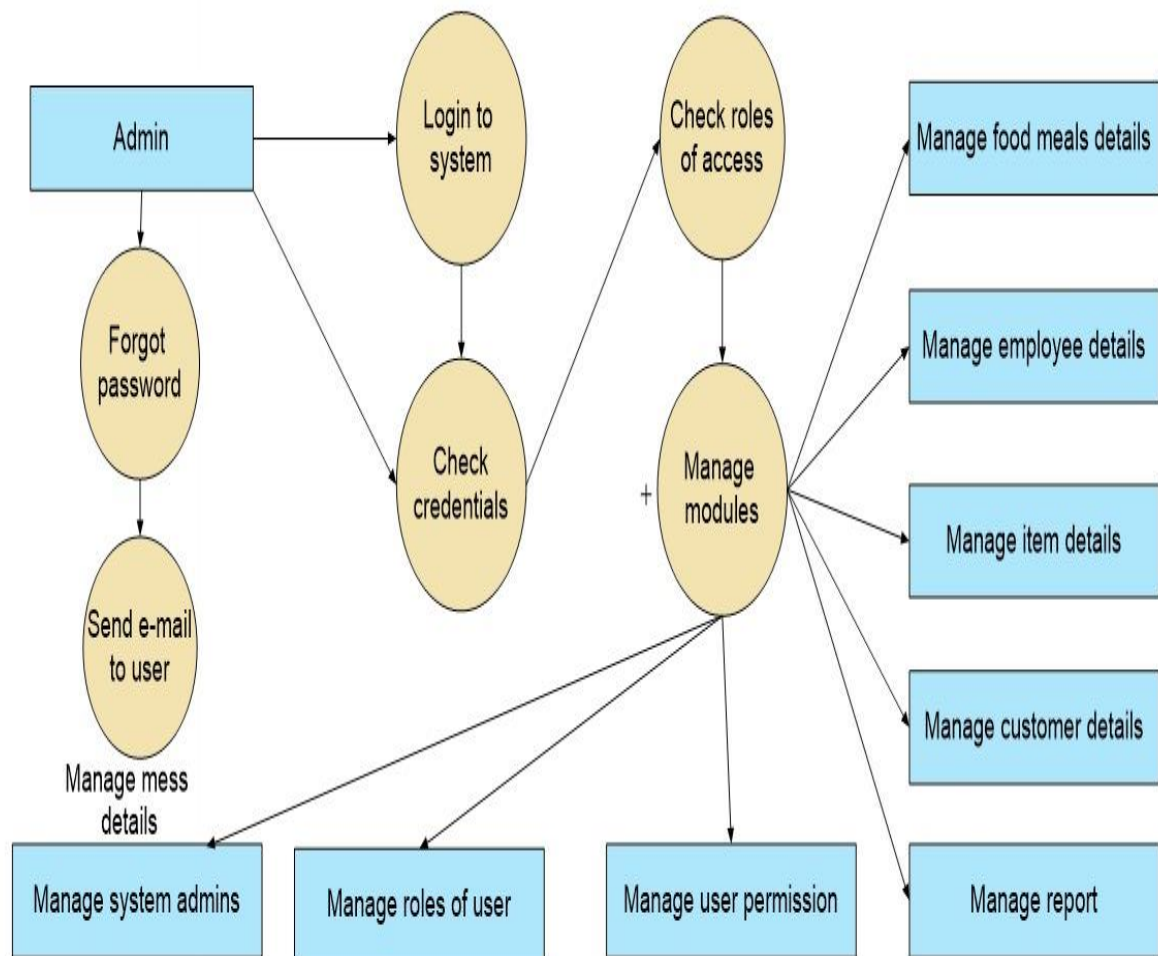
Admin

Login to system

Check roles of access

Manage food meals details

Forgot password

Check credentials

Manage employee details

+

Manage modules

Manage item details

Send e-mail to user

Manage customer details

Manage mess details

Manage system admins

Manage roles of user

Manage user permission

Manage report